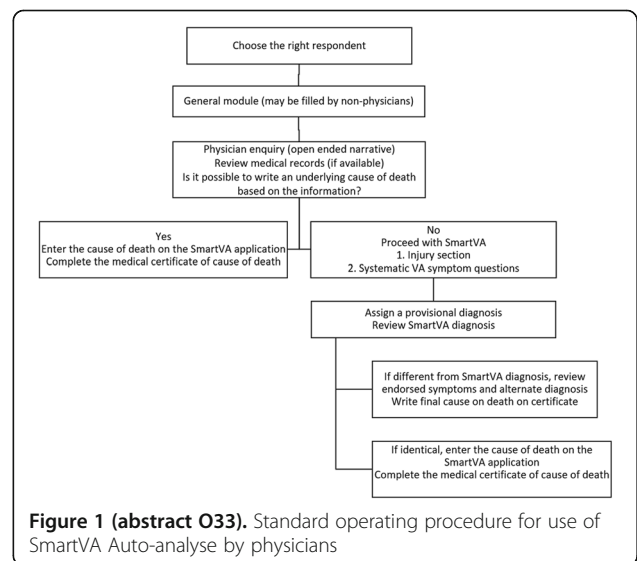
Choose the right respondent

General module (may be filled by non-physicians)

Physician enquiry (open ended narrative)
Review medical records (if available)
Is it possible to write an underlying cause of death based on the information?

Yes
Enter the cause of death on the SmartVA application
Complete the medical certificate of cause of death

No
Proceed with SmartVA
1. Injury section
2. Systematic VA symptom questions

Assign a provisional diagnosis
Review SmartVA diagnosis

If different from SmartVA diagnosis, review endorsed symptoms and alternate diagnosis
Write final cause on death on certificate

If identical, enter the cause of death on the SmartVA application
Complete the medical certificate of cause of death

**Figure 1 (abstract O33).** Standard operating procedure for use of SmartVA Auto-analyse by physicians